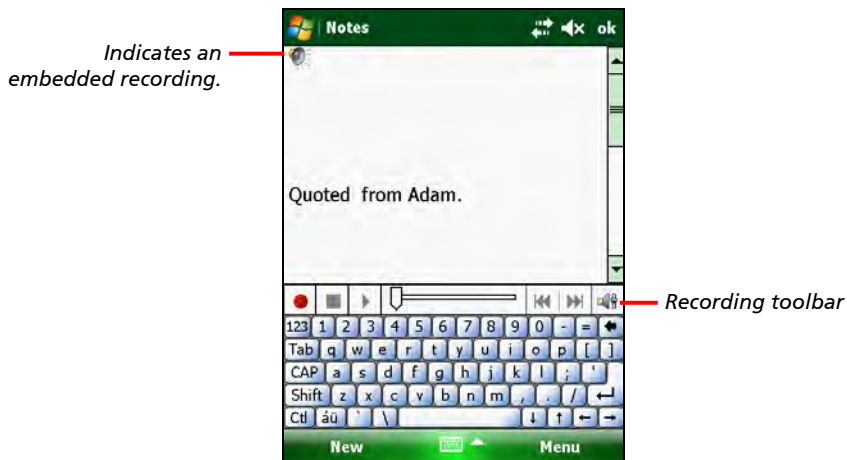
Indicates an embedded recording.

Notes

ok

Quoted from Adam.

Recording toolbar

123 1 2 3 4 5 6 7 8 9 0 - =
Tab q w e r t y u i o p [ ]
CAP a s d f g h j k l ; '
Shift z x c v b n m , . /
Ctl áü ` \

New

Menu